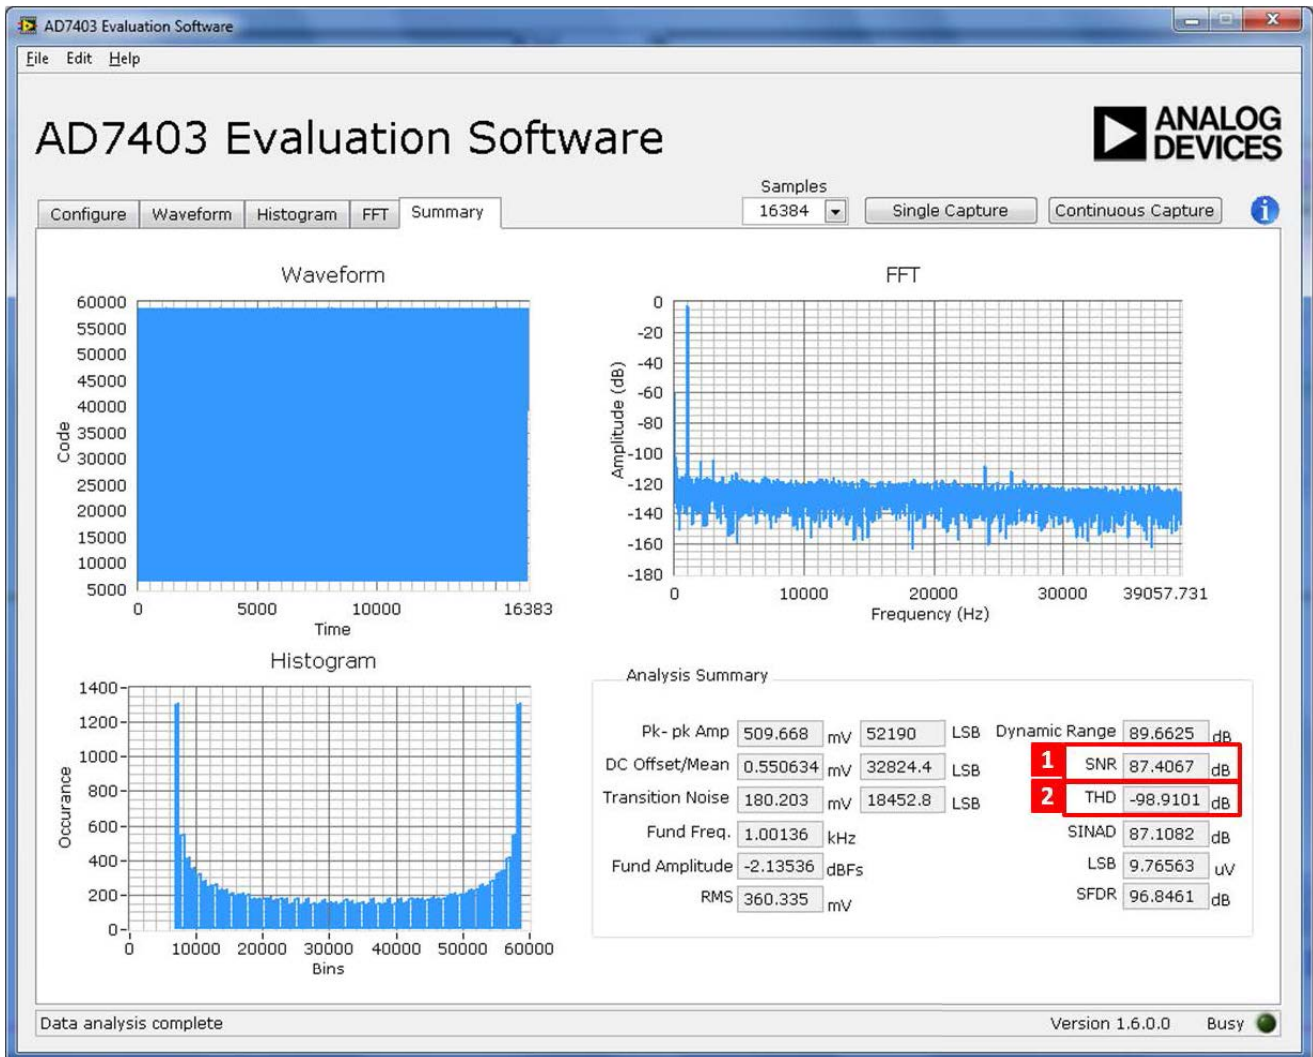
AD7403 Evaluation Software

File Edit Help

AD7403 Evaluation Software

ANALOG DEVICES

Configure | Waveform | Histogram | FFT | Summary

Samples
16384

Single Capture

Continuous Capture

Waveform

60000
55000
50000
45000
40000
35000
30000
25000
20000
15000
10000
5000

Code

0 5000 10000 16383
Time

FFT

0
-20
-40
-60
-80
-100
-120
-140
-160
-180

Amplitude (dB)

0 10000 20000 30000 39057.731
Frequency (Hz)

Histogram

1400
1200
1000
800
600
400
200
0

Occurance

0 10000 20000 30000 40000 50000 60000
Bins

Analysis Summary

| | | | | | | |
|---|---|---|---|---|---|---|
| Pk- pk Amp | 509.668 mV | 52190 LSB | Dynamic Range | 89.6625 dB |
| DC Offset/Mean | 0.550634 mV | 32824.4 LSB | 1 SNR | 87.4067 dB |
| Transition Noise | 180.203 mV | 18452.8 LSB | 2 THD | -98.9101 dB |
| Fund Freq. | 1.00136 kHz | | SINAD | 87.1082 dB |
| Fund Amplitude | -2.13536 dBFs | | LSB | 9.76563 uV |
| RMS | 360.335 mV | | SFDR | 96.8461 dB |

Data analysis complete

Version 1.6.0.0

Busy